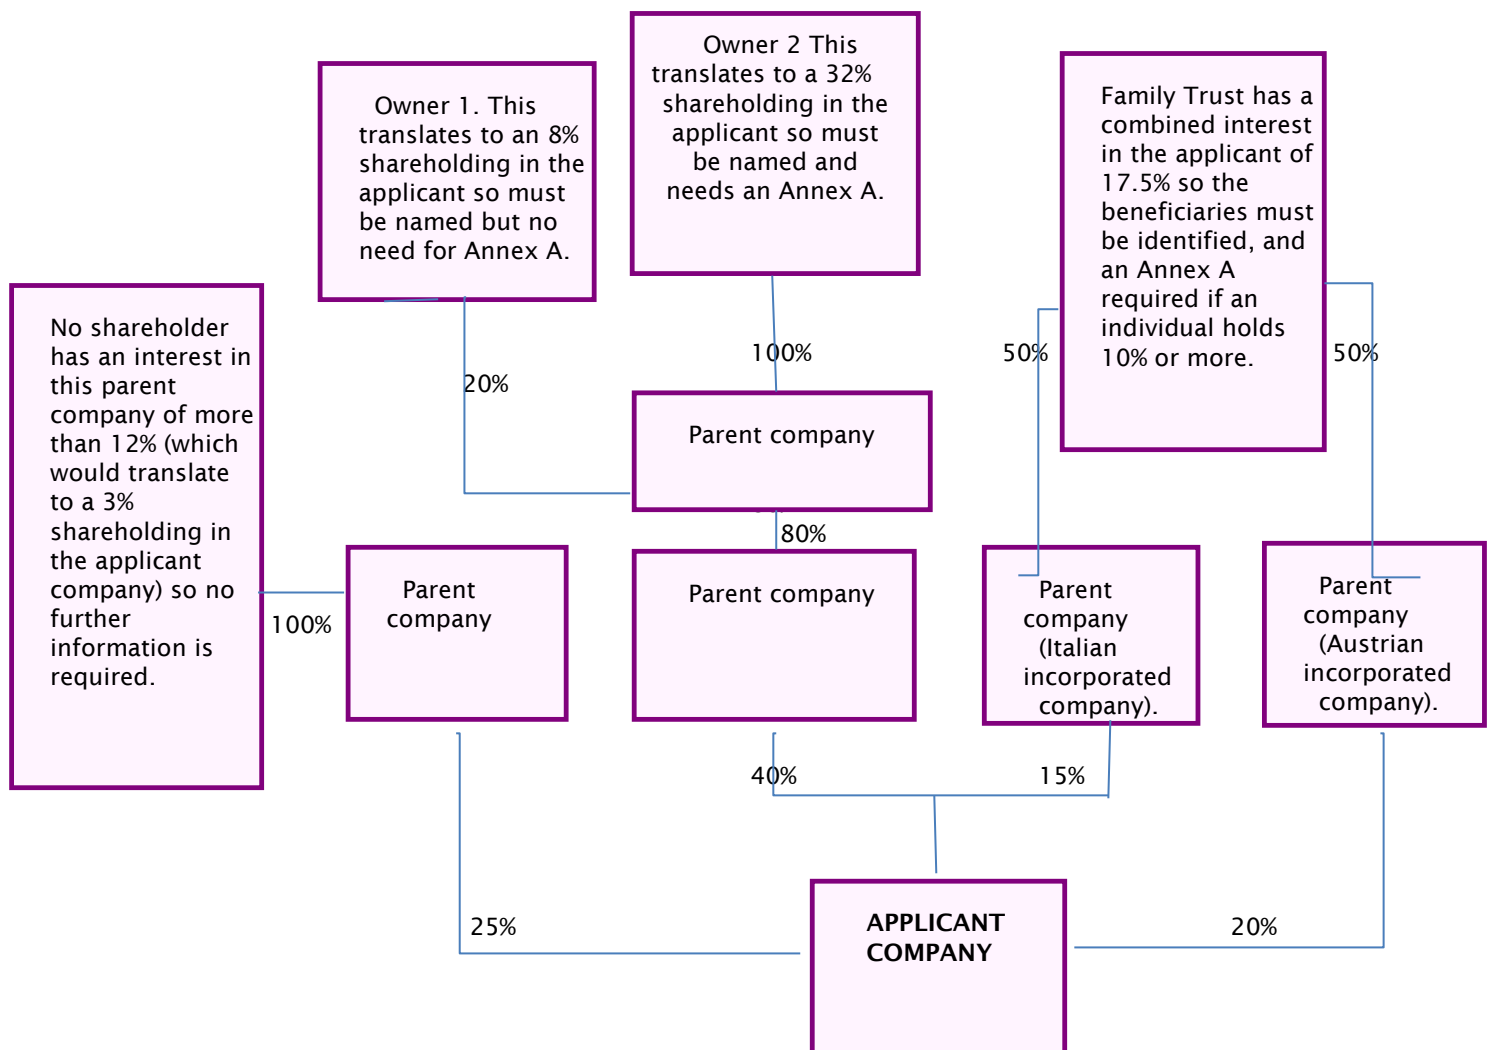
Owner 1. This translates to an 8% shareholding in the applicant so must be named but no need for Annex A.

Owner 2 This translates to a 32% shareholding in the applicant so must be named and needs an Annex A.

Family Trust has a combined interest in the applicant of 17.5% so the beneficiaries must be identified, and an Annex A required if an individual holds 10% or more.

No shareholder has an interest in this parent company of more than 12% (which would translate to a 3% shareholding in the applicant company) so no further information is required.

20%

100%

50%

50%

Parent company

80%

100%

Parent company

Parent company

Parent company (Italian incorporated company).

Parent company (Austrian incorporated company).

40%

15%

25%

APPLICANT COMPANY

20%